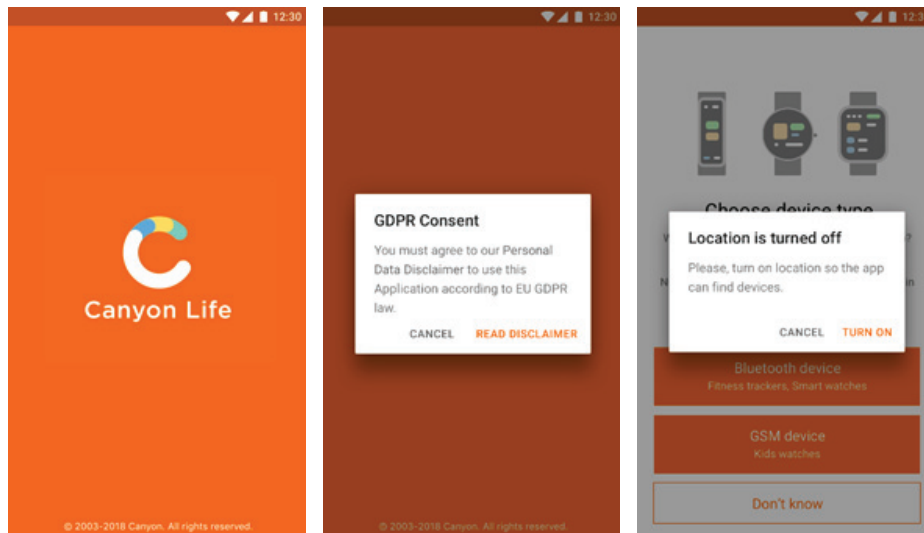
12:30

Canyon Life

© 2003-2018 Canyon. All rights reserved.

12:30

GDPR Consent

You must agree to our Personal Data Disclaimer to use this Application according to EU GDPR law.

CANCEL READ DISCLAIMER

© 2003-2018 Canyon. All rights reserved.

12:3

Choose device type

Location is turned off

Please, turn on location so the app can find devices.

CANCEL TURN ON

Bluetooth device
Fitness trackers, Smart watches

GSM device
Kids watches

Don't know